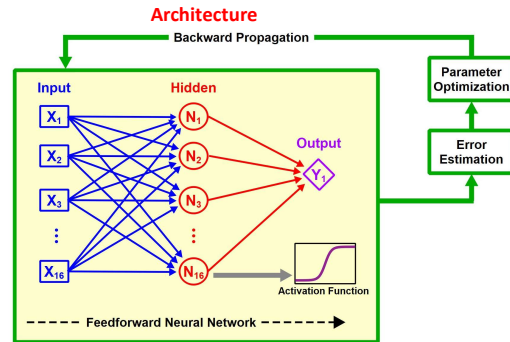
Architecture

Backward Propagation

Input

Hidden

$X_1$

$X_2$

$X_3$

⋮

$X_{16}$

$N_1$

$N_2$

$N_3$

⋮

$N_{16}$

Output

$Y_1$

Activation Function

Feedforward Neural Network

Parameter Optimization

Error Estimation